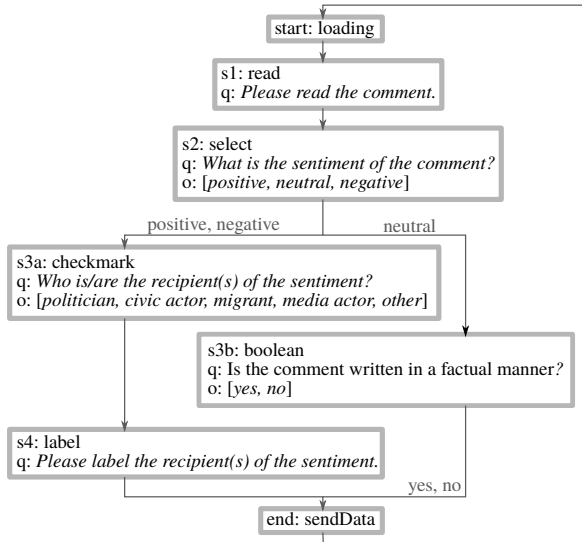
start: loading

s1: read
q: *Please read the comment.*

s2: select
q: *What is the sentiment of the comment?*
o: [*positive, neutral, negative*]

positive, negative

neutral

s3a: checkmark
q: *Who is/are the recipient(s) of the sentiment?*
o: [*politician, civic actor, migrant, media actor, other*]

s3b: boolean
q: Is the comment written in a factual manner*?*
o: [*yes, no*]

s4: label
q: *Please label the recipient(s) of the sentiment.*

yes, no

end: sendData